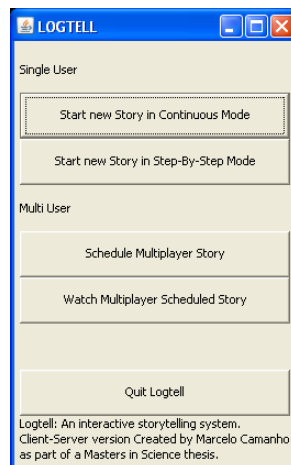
LOGTELL

Single User

Start new Story in Continuous Mode

Start new Story in Step-By-Step Mode

Multi User

Schedule Multiplayer Story

Watch Multiplayer Scheduled Story

Quit Logtell

Logtell: An interactive storytelling system. Client-Server version Created by Marcelo Camanho as part of a Masters in Science thesis.